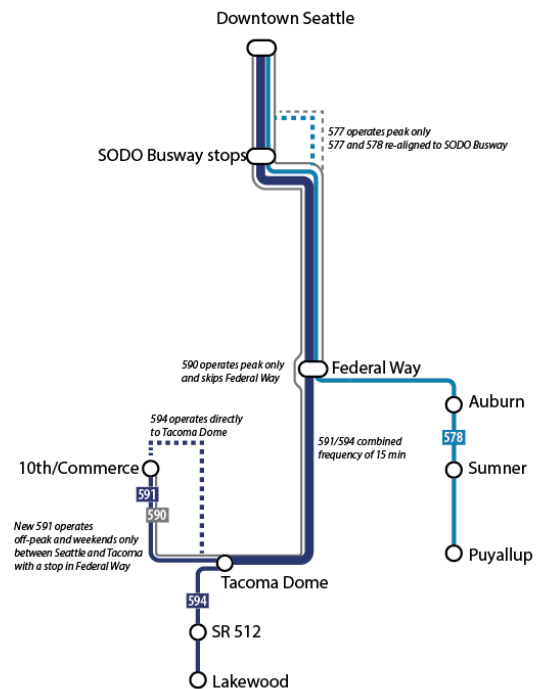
Downtown Seattle

577 operates peak only
577 and 578 re-aligned to SODO Busway

SODO Busway stops

590 operates peak only
and skips Federal Way

Federal Way

Auburn

578

Sumner

Puyallup

594 operates directly
to Tacoma Dome

591/594 combined
frequency of 15 min

10th/Commerce

591

590

New 591 operates
off-peak and weekends only
between Seattle and Tacoma
with a stop in Federal Way

Tacoma Dome

594

SR 512

Lakewood